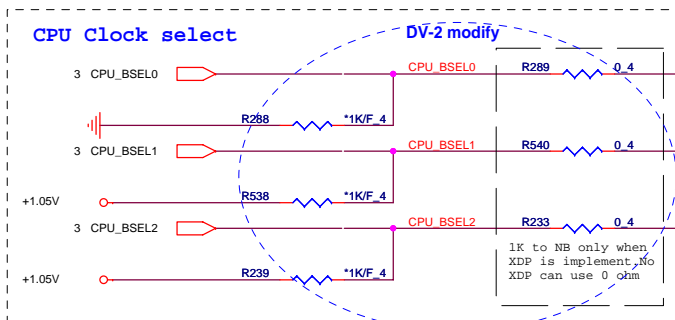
CPU Clock select

DV-2 modify

3 CPU_BSEL0

CPU_BSEL0

R289

0_4

R288

*1K/F_4

3 CPU_BSEL1

CPU_BSEL1

R540

0_4

+1.05V

R538

*1K/F_4

3 CPU_BSEL2

CPU_BSEL2

R233

0_4

1K to NB only when XDP is implement,No XDP can use 0 ohm

+1.05V

R239

*1K/F_4